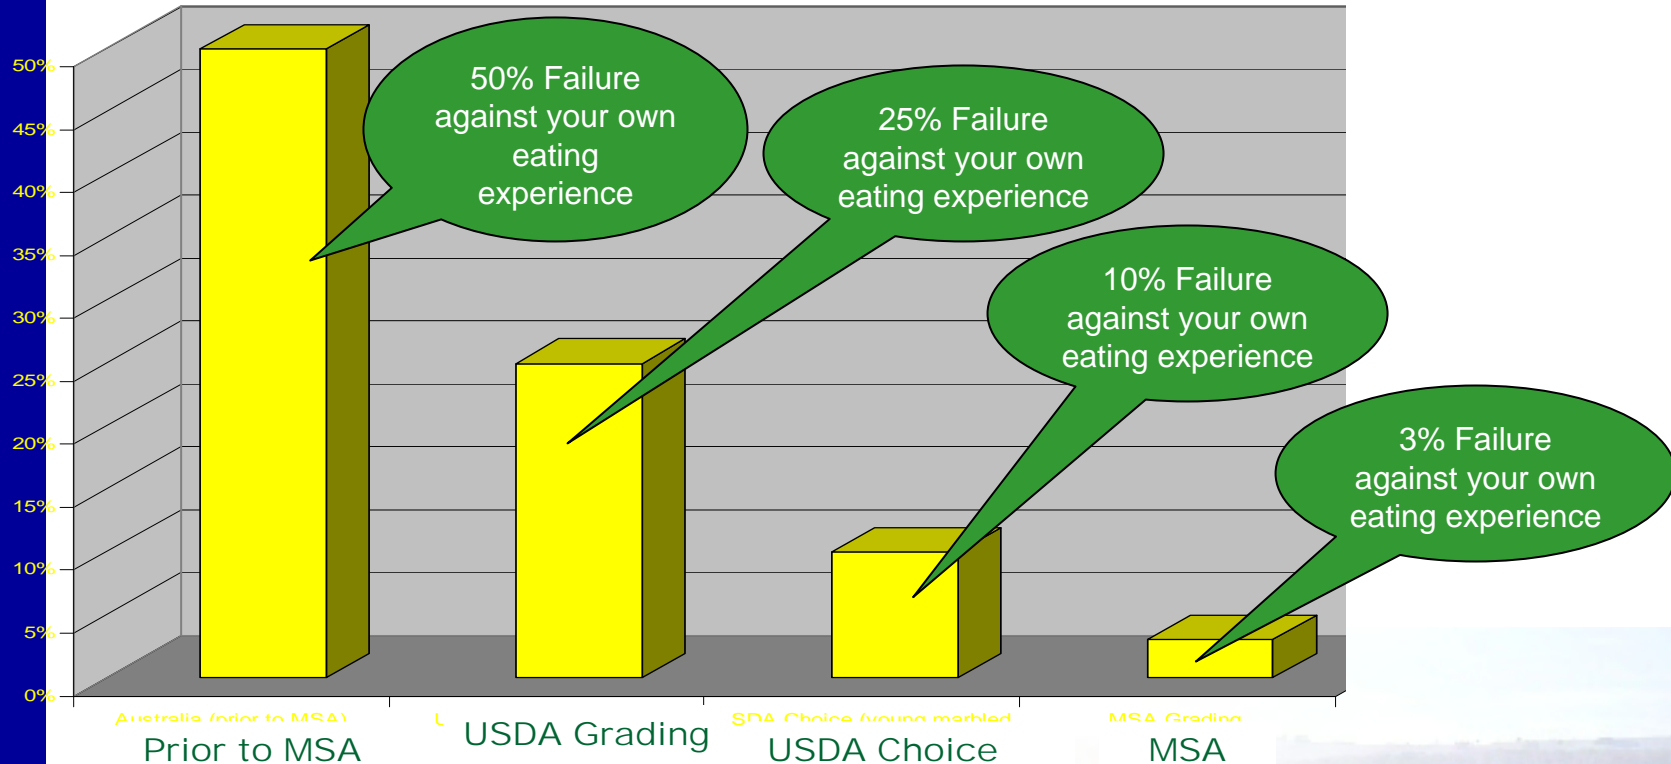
50%
45%
40%
35%
30%
25%
20%
15%
10%
5%
0%

50% Failure against your own eating experience

25% Failure against your own eating experience

10% Failure against your own eating experience

3% Failure against your own eating experience

Australia (prior to MSA)
Prior to MSA
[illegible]
USDA Grading
SDA Choice (young marbled
USDA Choice
MSA Grading
MSA